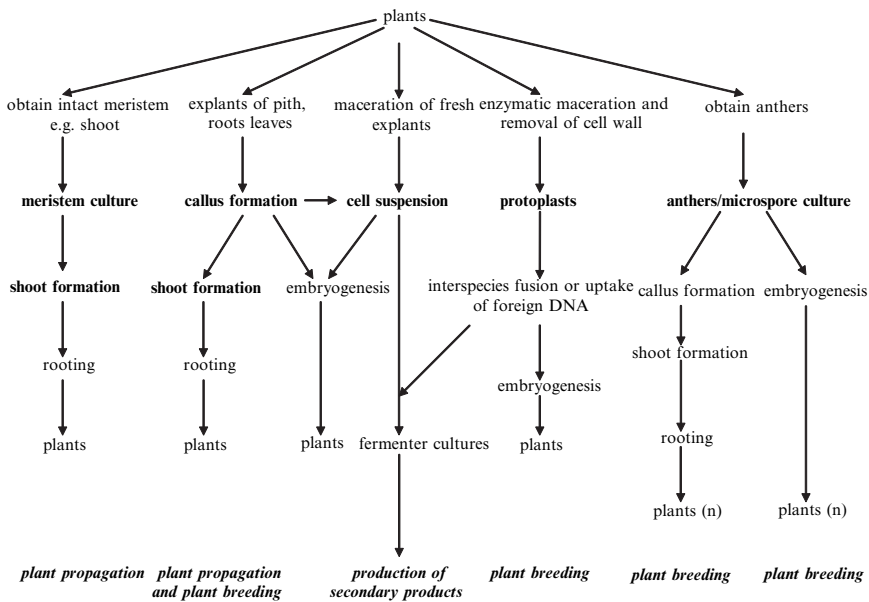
plants

obtain intact meristem e.g. shoot

meristem culture

shoot formation

rooting

plants

plant propagation

explants of pith, roots leaves

callus formation

shoot formation

rooting

plants

plant propagation and plant breeding

embryogenesis

plants

maceration of fresh explants

cell suspension

fermenter cultures

production of secondary products

enzymatic maceration and removal of cell wall

protoplasts

interspecies fusion or uptake of foreign DNA

embryogenesis

plants

plant breeding

obtain anthers

anthers/microspore culture

callus formation

shoot formation

rooting

plants (n)

plant breeding

embryogenesis

plants (n)

plant breeding